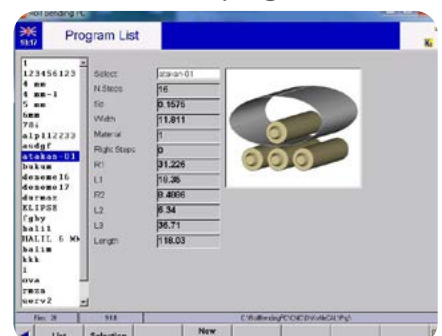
Roll bending PC

9:17

Program List

1
123456123
4 mm
4 mm-1
5 mm
6mm
78;
alp112233
asdgf
atakan-01
bakum
deneme16
deneme17
durmaz
ELIPSE
fghy
halil
HALIL 6 MM
halim
kkk
l
ova
rmzn
serv2

| Select | atakan-01 |
|---|---|
| N.Steps | 16 |
| Sp | 0.1575 |
| Width | 11.811 |
| Material | 1 |
| Right Steps | 0 |
| R1 | 31.226 |
| L1 | 10.36 |
| R2 | 9.4606 |
| L2 | 6.34 |
| L3 | 36.71 |
| Length | 118.03 |

Rec. 31

918

C:\RollbendingPC\CNCDIVs\NcCd\Prg\

List

Selection

New